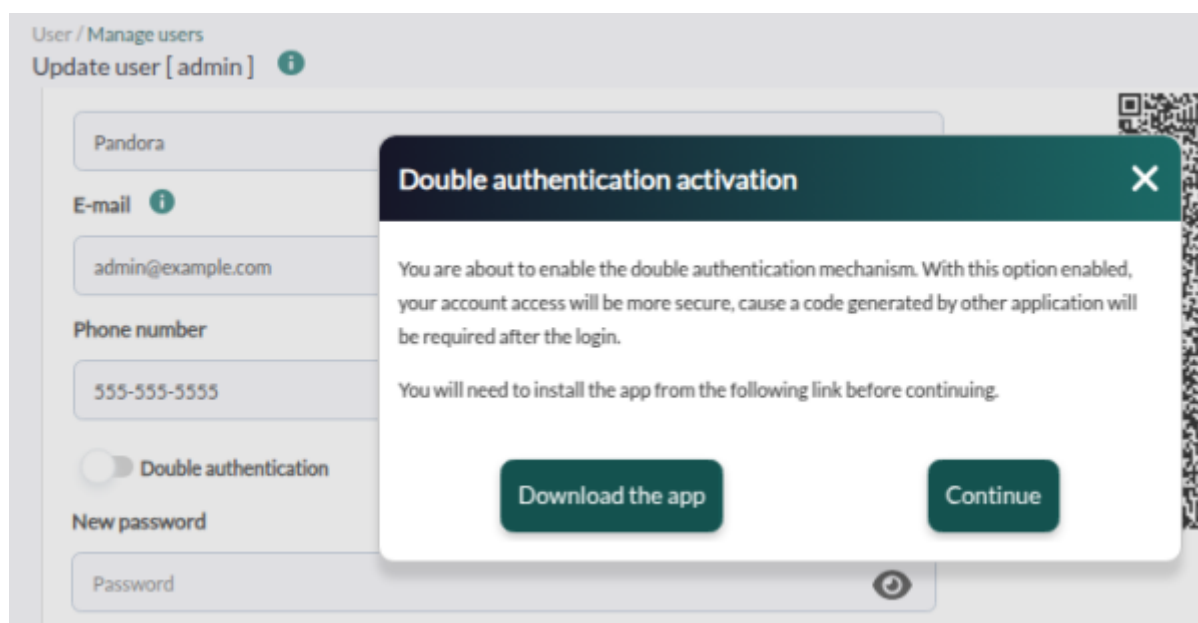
User / Manage users
Update user [ admin ]

Pandora

E-mail

admin@example.com

Phone number

555-555-5555

Double authentication

New password

Password

Double authentication activation

You are about to enable the double authentication mechanism. With this option enabled, your account access will be more secure, cause a code generated by other application will be required after the login.

You will need to install the app from the following link before continuing.

Download the app

Continue